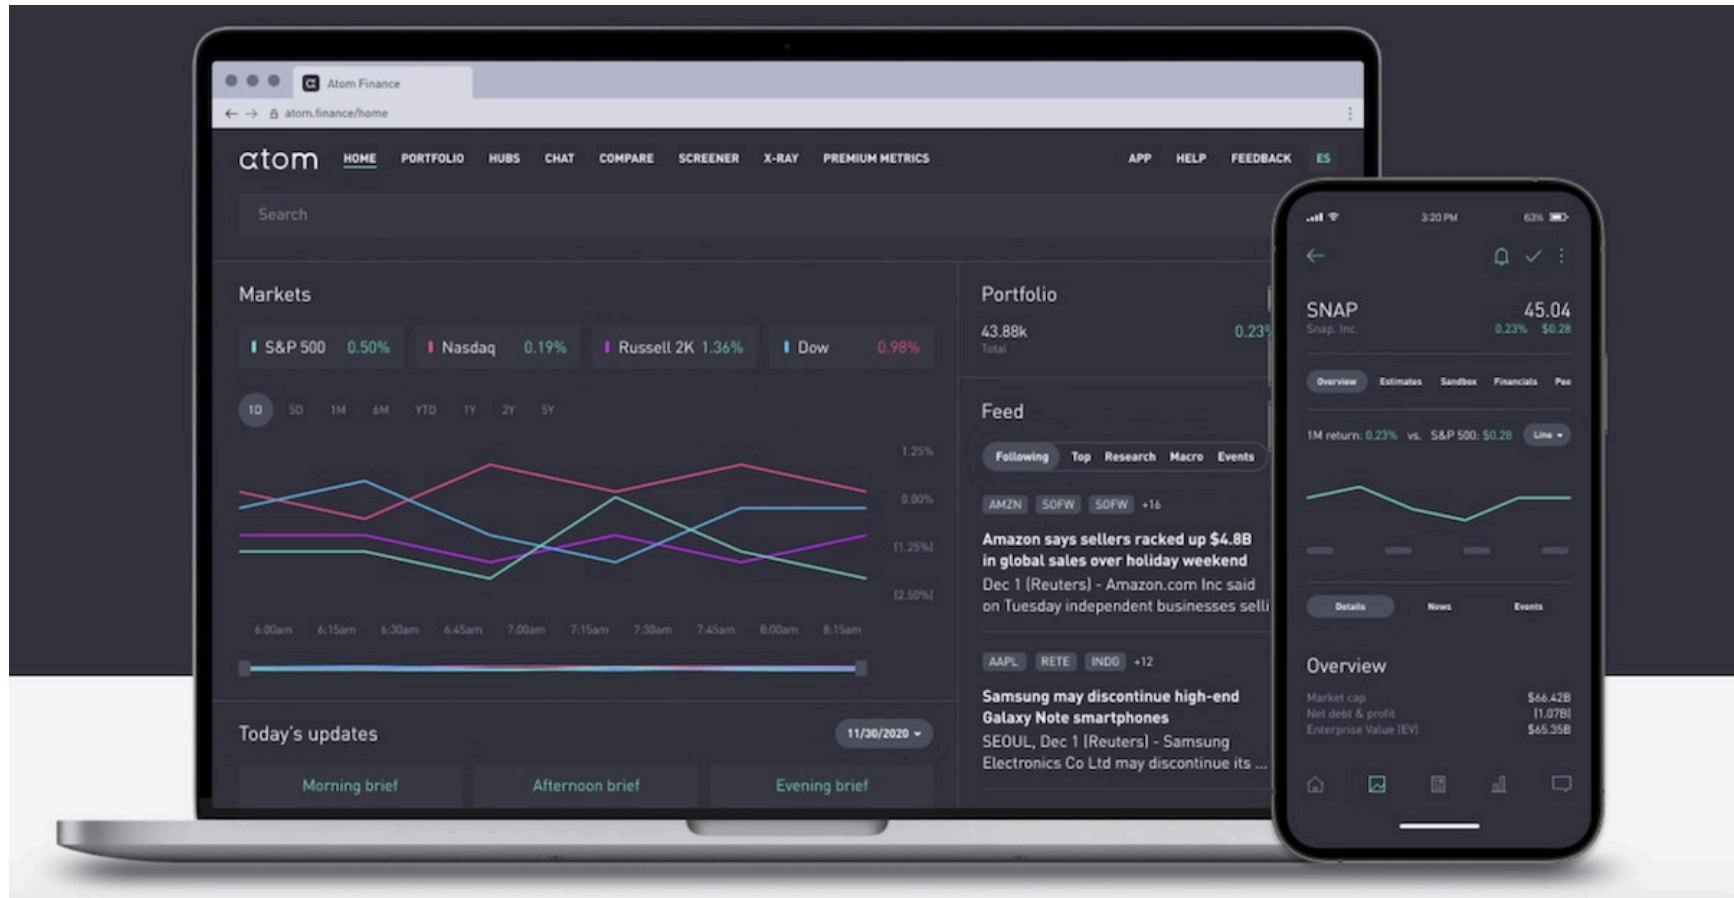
Atom Finance
atom.finance/home

atom HOME PORTFOLIO HUBS CHAT COMPARE SCREENER X-RAY PREMIUM METRICS APP HELP FEEDBACK ES

Search

Markets

S&P 500 0.50% Nasdaq 0.19% Russell 2K 1.36% Dow 0.98%

1D 5D 1M 6M YTD 1Y 2Y 5Y

1.25%
0.00%
(1.25%)
(2.50%)

6:00am 6:15am 6:30am 6:45am 7:00am 7:15am 7:30am 7:45am 8:00am 8:15am

Today's updates 11/30/2020

Morning brief Afternoon brief Evening brief

Portfolio

43.88k 0.23%
Total

Feed

Following Top Research Macro Events

AMZN SOFW SOFW +16

Amazon says sellers racked up $4.8B in global sales over holiday weekend
Dec 1 (Reuters) - Amazon.com Inc said on Tuesday independent businesses selli

AAPL RETE INDG +12

Samsung may discontinue high-end Galaxy Note smartphones
SEOUL, Dec 1 (Reuters) - Samsung Electronics Co Ltd may discontinue its ...

3:20 PM 63%

SNAP 45.04
Snap. Inc. 0.23% $0.28

Overview Estimates Sandbox Financials Pee

1M return: 0.23% vs. S&P 500: $0.28 Line

Details News Events

Overview

Market cap $66.42B
Net debt & profit (1.07B)
Enterprise Value (EV) $65.35B